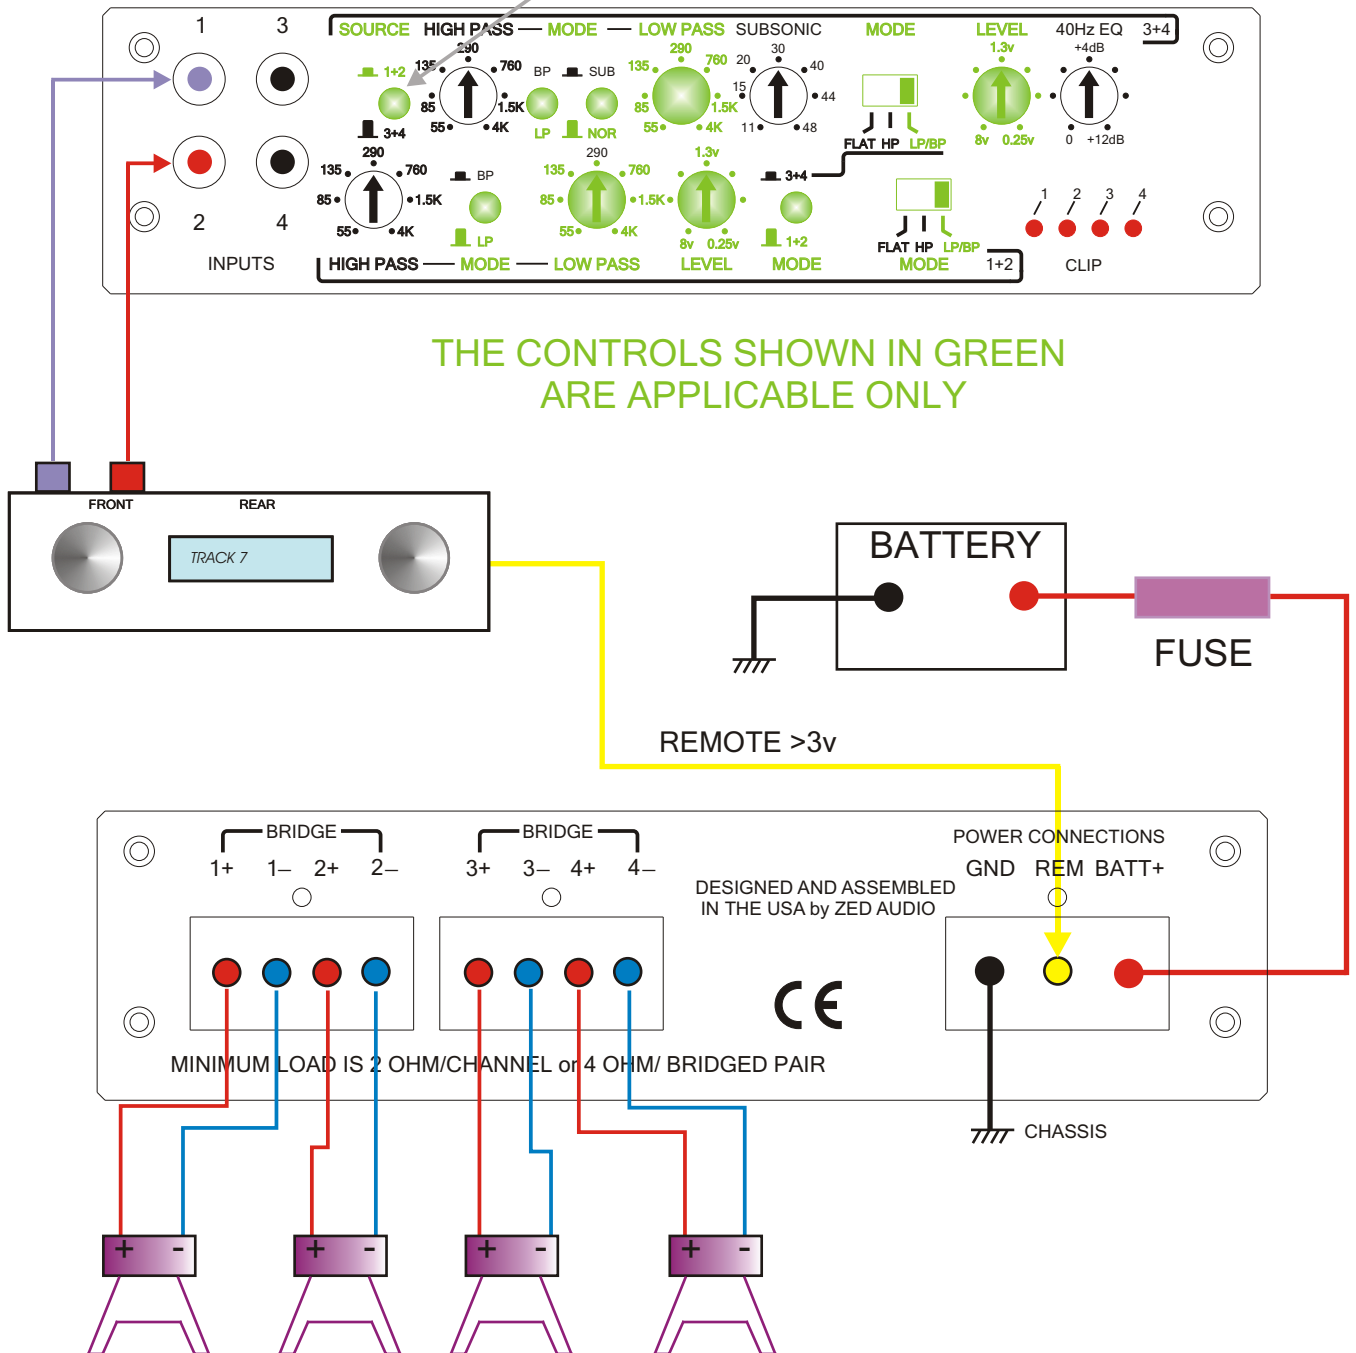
1 3

2 4

INPUTS

SOURCE HIGH PASS — MODE — LOW PASS SUBSONIC MODE LEVEL 40Hz EQ 3+4

1+2 135 290 760 85 1.5K 55 4K 3+4

BP SUB LP NOR

135 290 760 85 1.5K 55 4K

20 30 40 15 44 11 48

FLAT HP LP/BP

1.3v 8v 0.25v

+4dB 0 +12dB

135 290 760 85 1.5K 55 4K

BP LP

135 290 760 85 1.5K 55 4K

1.3v 8v 0.25v

3+4 1+2

FLAT HP LP/BP

HIGH PASS — MODE — LOW PASS LEVEL MODE MODE 1+2

1 2 3 4

CLIP

THE CONTROLS SHOWN IN GREEN ARE APPLICABLE ONLY

FRONT REAR

TRACK 7

BATTERY

FUSE

REMOTE >3v

BRIDGE BRIDGE

1+ 1– 2+ 2– 3+ 3– 4+ 4–

POWER CONNECTIONS

GND REM BATT+

DESIGNED AND ASSEMBLED IN THE USA by ZED AUDIO

CE

MINIMUM LOAD IS 2 OHM/CHANNEL or 4 OHM/ BRIDGED PAIR

CHASSIS

+ - + - + - + -